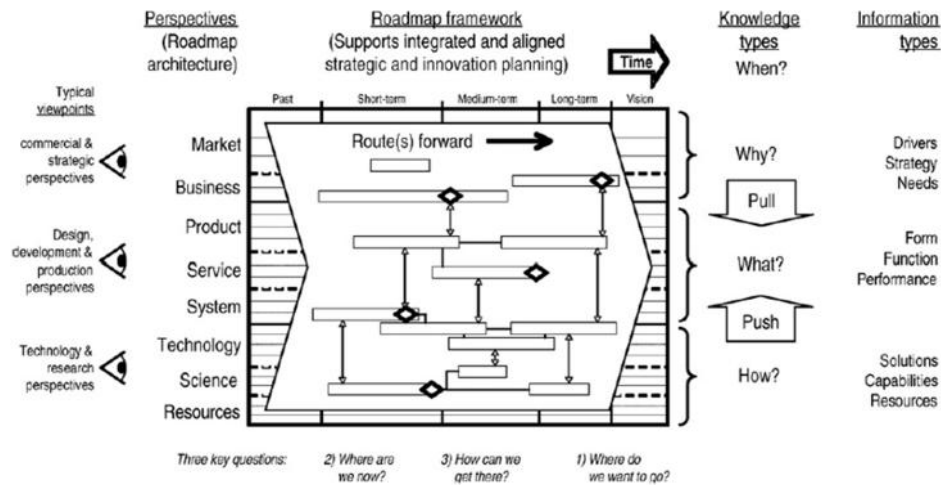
Perspectives (Roadmap architecture)

Roadmap framework (Supports integrated and aligned strategic and innovation planning)

Time

Knowledge types When?

Information types

Typical viewpoints

commercial & strategic perspectives

Design, development & production perspectives

Technology & research perspectives

Past

Short-term

Medium-term

Long-term

Vision

Market

Business

Product

Service

System

Technology

Science

Resources

Route(s) forward

Why?

Pull

What?

Push

How?

Drivers Strategy Needs

Form Function Performance

Solutions Capabilities Resources

Three key questions:

2) Where are we now?

3) How can we get there?

1) Where do we want to go?